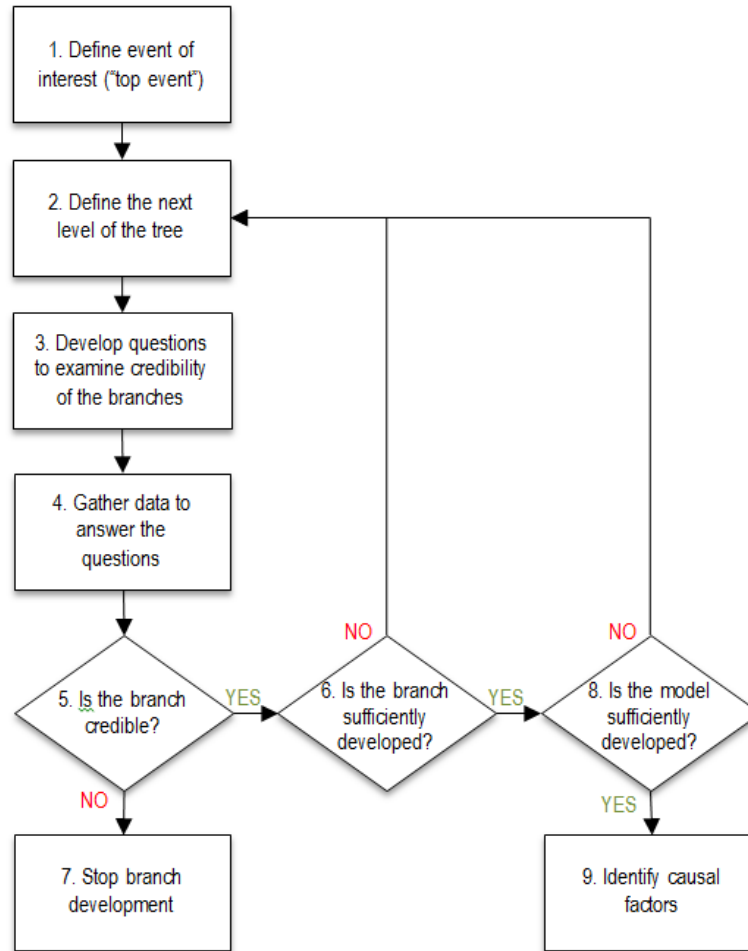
1. Define event of interest ("top event")

2. Define the next level of the tree

3. Develop questions to examine credibility of the branches

4. Gather data to answer the questions

5. Is the branch credible?

YES

NO

6. Is the branch sufficiently developed?

NO

YES

8. Is the model sufficiently developed?

NO

YES

7. Stop branch development

9. Identify causal factors